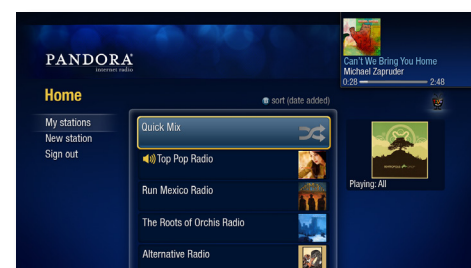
PANDORA
internet radio

Can't We Bring You Home
Michael Zapruder
0:28 2:48

Home

sort (date added)

My stations
New station
Sign out

Quick Mix
Top Pop Radio
Run Mexico Radio
The Roots of Orchis Radio
Alternative Radio

Playing: All